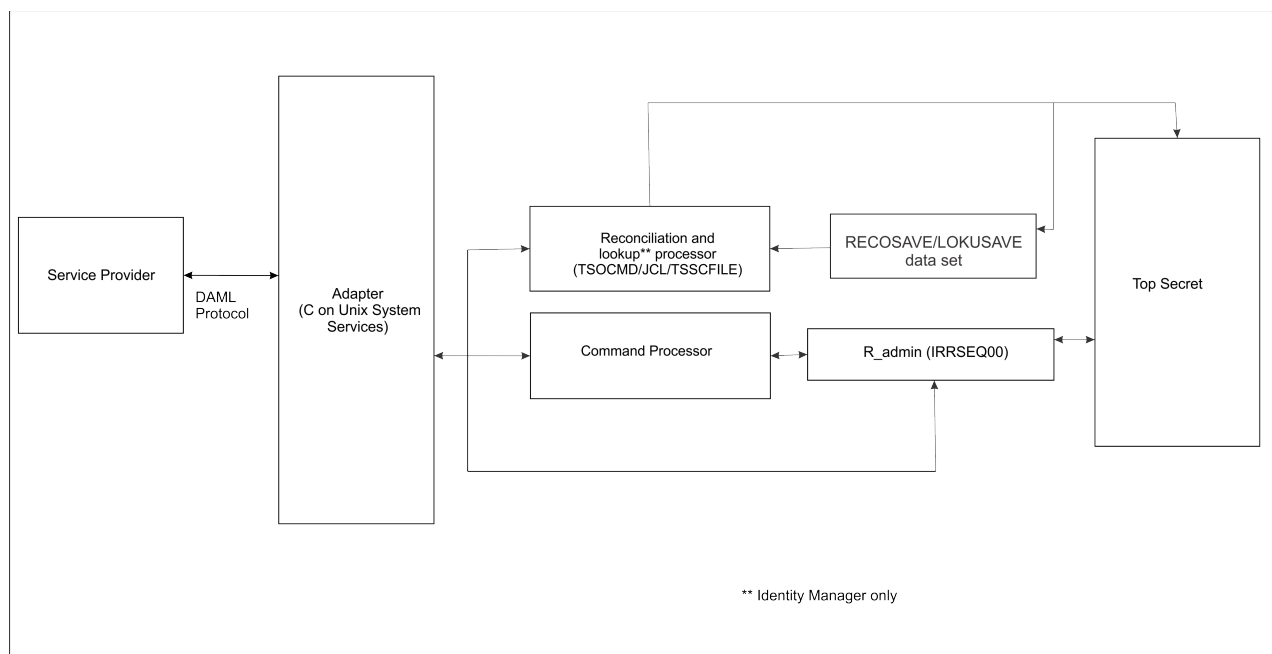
Service Provider

DAML Protocol

Adapter (C on Unix System Services)

Reconciliation and lookup** processor (TSOCMD/JCL/TSSCFILE)

RECOSAVE/LOKUSAVE data set

Top Secret

Command Processor

R_admin (IRRSEQ00)

** Identity Manager only